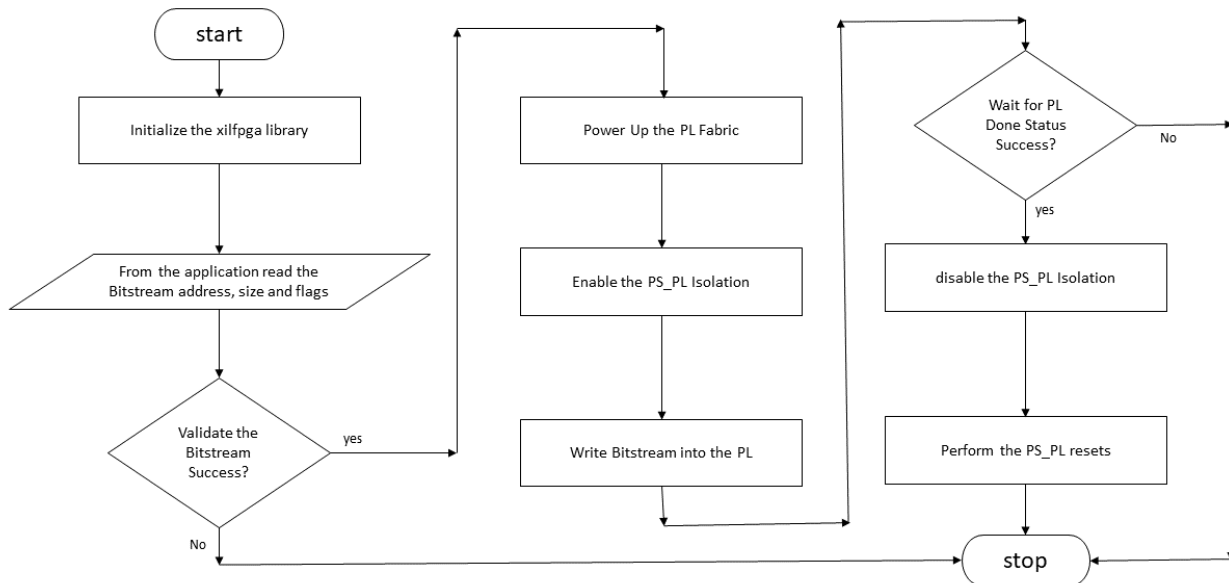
start

Initialize the xilfpga library

From the application read the Bitstream address, size and flags

Validate the Bitstream Success?

yes

No

Power Up the PL Fabric

Enable the PS_PL Isolation

Write Bitstream into the PL

Wait for PL Done Status Success?

No

yes

disable the PS_PL Isolation

Perform the PS_PL resets

stop